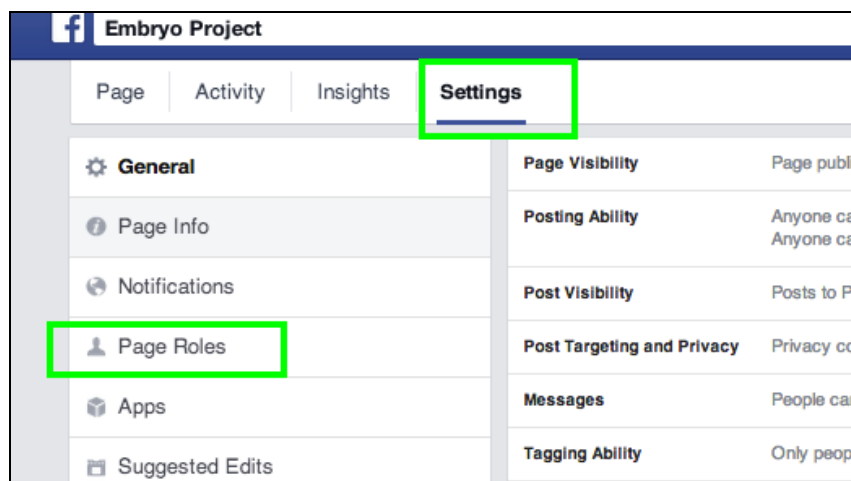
Embryo Project

Page | Activity | Insights | Settings

General
Page Info
Notifications
Page Roles
Apps
Suggested Edits

| Page Visibility | Page publ |
|---|---|
| Posting Ability | Anyone ca Anyone ca |
| Post Visibility | Posts to P |
| Post Targeting and Privacy | Privacy co |
| Messages | People ca |
| Tagging Ability | Only peop |